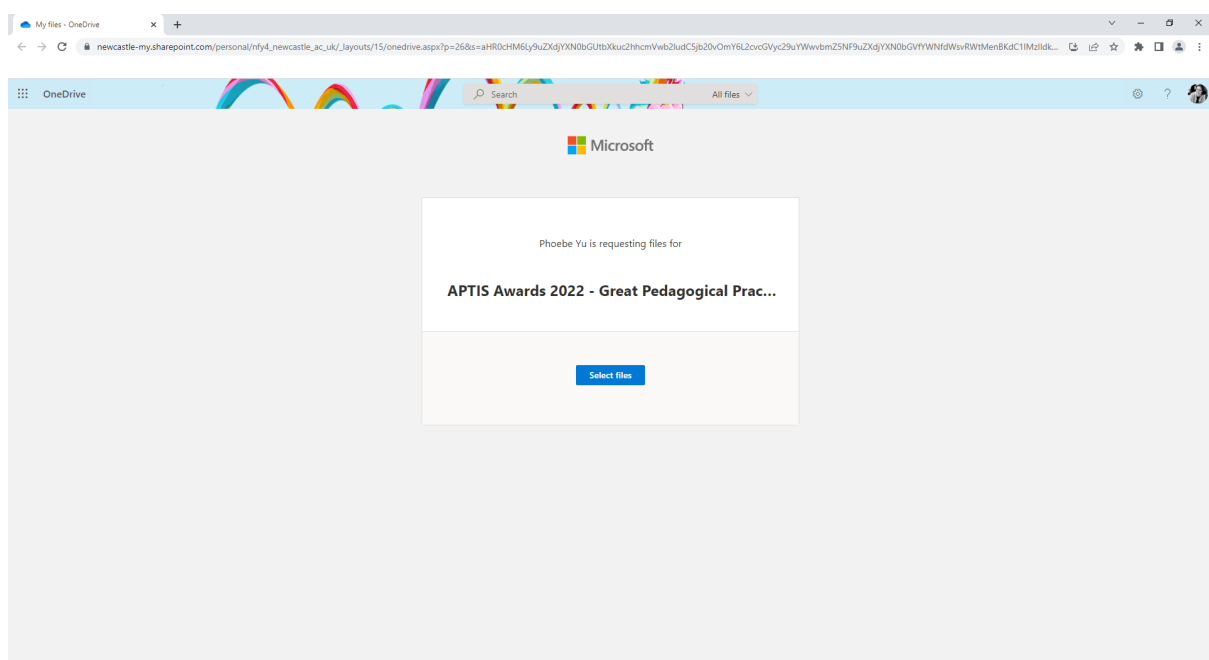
My files - OneDrive

newcastle-my.sharepoint.com/personal/nfy4_newcastle_ac_uk/_layouts/15/onedrive.aspx?p=26&s=aHR0cHM6Ly9uZXdjYXN0bGUtbXkuc2hhcmVwb2ludC5jb20vOmY6L2cvcGVyc29uYWwvbmZ5NF9uZXdjYXN0bGVfYWNfdWsvRWtMenBKdC1IMzlldk...

OneDrive

Search

All files

Microsoft

Phoebe Yu is requesting files for

APTIS Awards 2022 - Great Pedagogical Prac...

Select files